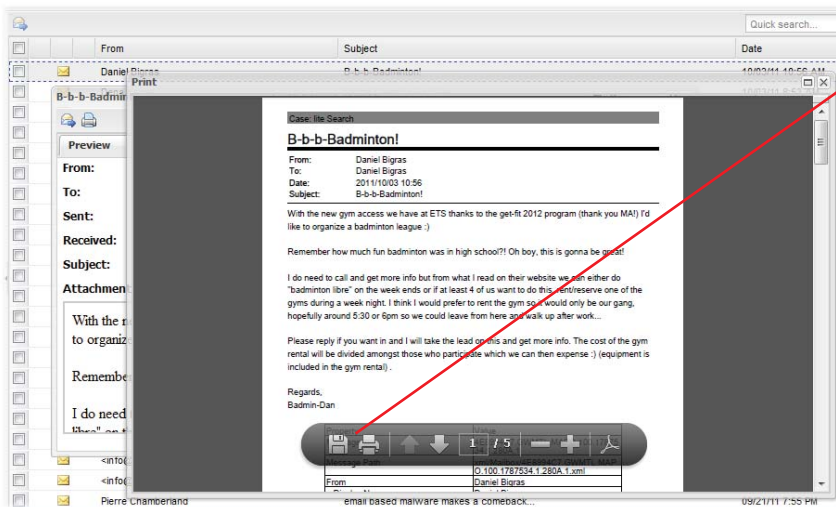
Quick search...

From | Subject | Date

Daniel Bigras | B-b-b-Badminton! | 10/03/11 10:56 AM

B-b-b-Badmin

Print

Preview

From:
To:
Sent:
Received:
Subject:
Attachment

With the n
to organiz

Remember

I do need
libre" on th

Case: lite Search

B-b-b-Badminton!

From: Daniel Bigras
To: Daniel Bigras
Date: 2011/10/03 10:56
Subject: B-b-b-Badminton!

With the new gym access we have at ETS thanks to the get-fit 2012 program (thank you MA!) I'd like to organize a badminton league :)

Remember how much fun badminton was in high school?! Oh boy, this is gonna be great!

I do need to call and get more info but from what I read on their website we can either do "badminton libre" on the week ends or if at least 4 of us want to do this, rent/reserve one of the gyms during a week night. I think I would prefer to rent the gym so I would only be our gang, hopefully around 5:30 or 6pm so we could leave from here and walk up after work...

Please reply if you want in and I will take the lead on this and get more info. The cost of the gym rental will be divided amongst those who participate which we can then expense :) (equipment is included in the gym rental) .

Regards,
Badmin-Dan

| Property | Value |
|---|---|
| Message Path | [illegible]O.100.1787534.1.280A.1.xml |
| From | Daniel Bigras |

1 / 5

<info@
<info@
Pierre Chamberland | email based malware makes a comeback... | 09/21/11 7:55 PM